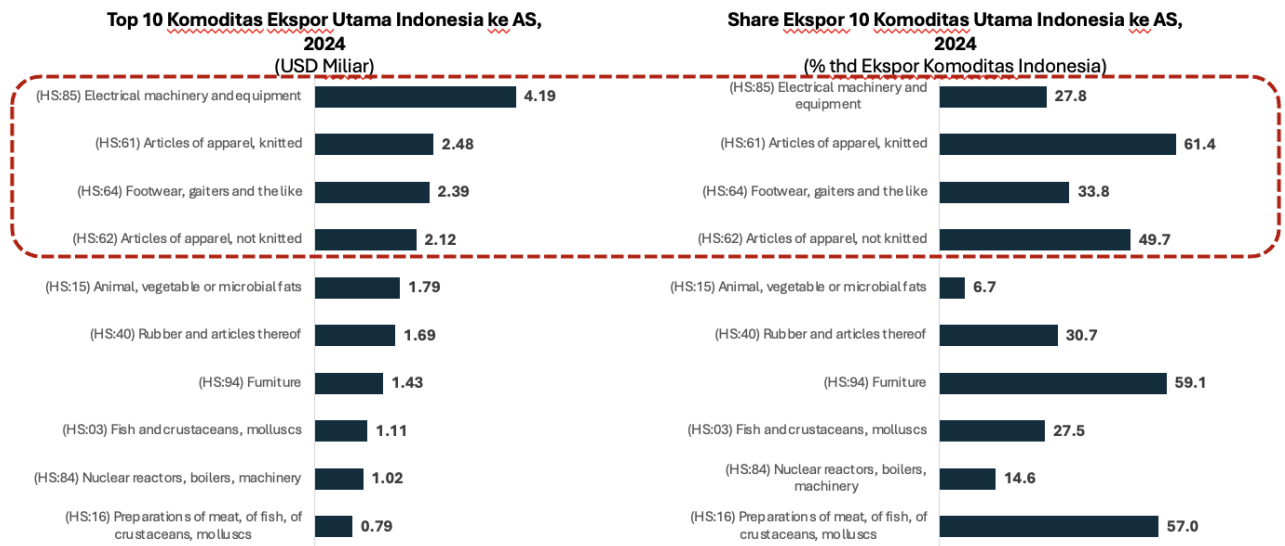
Top 10 Komoditas Ekspor Utama Indonesia ke AS, 2024
(USD Miliar)

| | |
|---|---|
| (HS:85) Electrical machinery and equipment | 4.19 |
| (HS:61) Articles of apparel, knitted | 2.48 |
| (HS:64) Footwear, gaiters and the like | 2.39 |
| (HS:62) Articles of apparel, not knitted | 2.12 |
| (HS:15) Animal, vegetable or microbial fats | 1.79 |
| (HS:40) Rubber and articles thereof | 1.69 |
| (HS:94) Furniture | 1.43 |
| (HS:03) Fish and crustaceans, molluscs | 1.11 |
| (HS:84) Nuclear reactors, boilers, machinery | 1.02 |
| (HS:16) Preparations of meat, of fish, of crustaceans, molluscs | 0.79 |

Share Ekspor 10 Komoditas Utama Indonesia ke AS, 2024
(% thd Ekspor Komoditas Indonesia)

| | |
|---|---|
| (HS:85) Electrical machinery and equipment | 27.8 |
| (HS:61) Articles of apparel, knitted | 61.4 |
| (HS:64) Footwear, gaiters and the like | 33.8 |
| (HS:62) Articles of apparel, not knitted | 49.7 |
| (HS:15) Animal, vegetable or microbial fats | 6.7 |
| (HS:40) Rubber and articles thereof | 30.7 |
| (HS:94) Furniture | 59.1 |
| (HS:03) Fish and crustaceans, molluscs | 27.5 |
| (HS:84) Nuclear reactors, boilers, machinery | 14.6 |
| (HS:16) Preparations of meat, of fish, of crustaceans, molluscs | 57.0 |